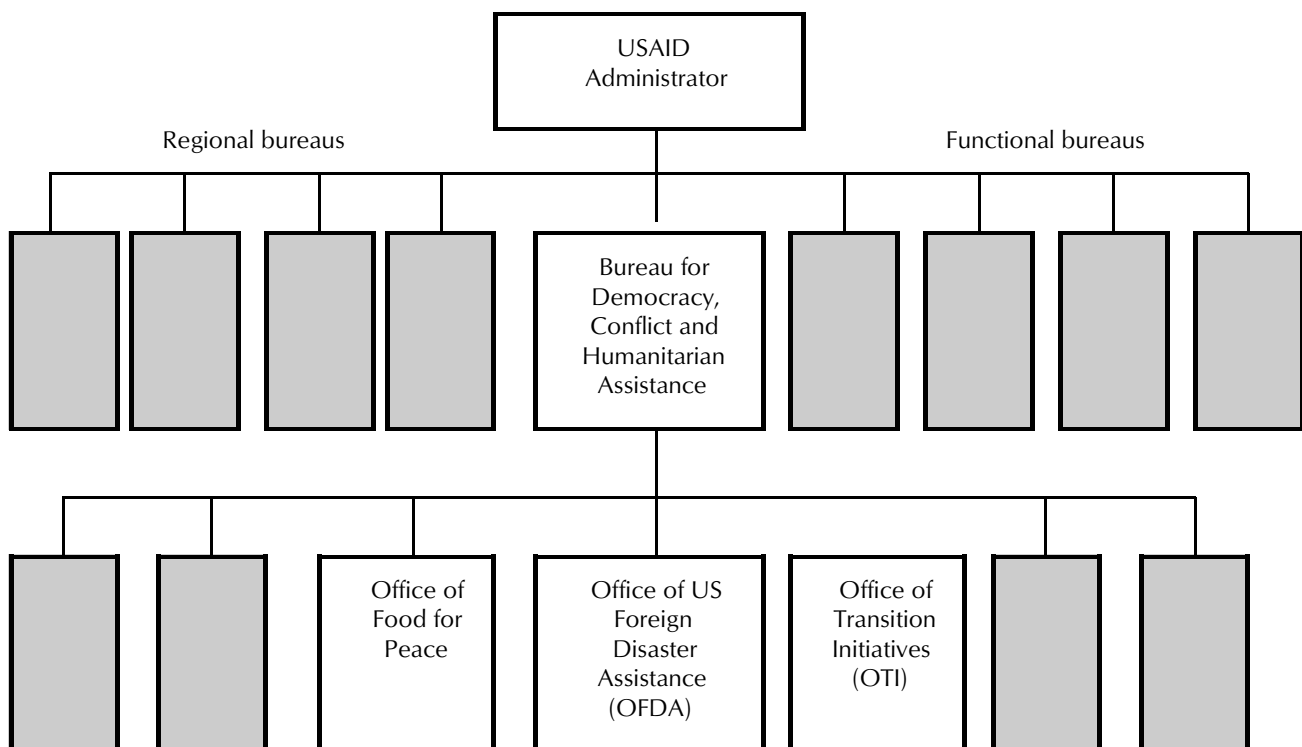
USAID Administrator

Regional bureaus

Functional bureaus

Bureau for Democracy, Conflict and Humanitarian Assistance

Office of Food for Peace

Office of US Foreign Disaster Assistance (OFDA)

Office of Transition Initiatives (OTI)